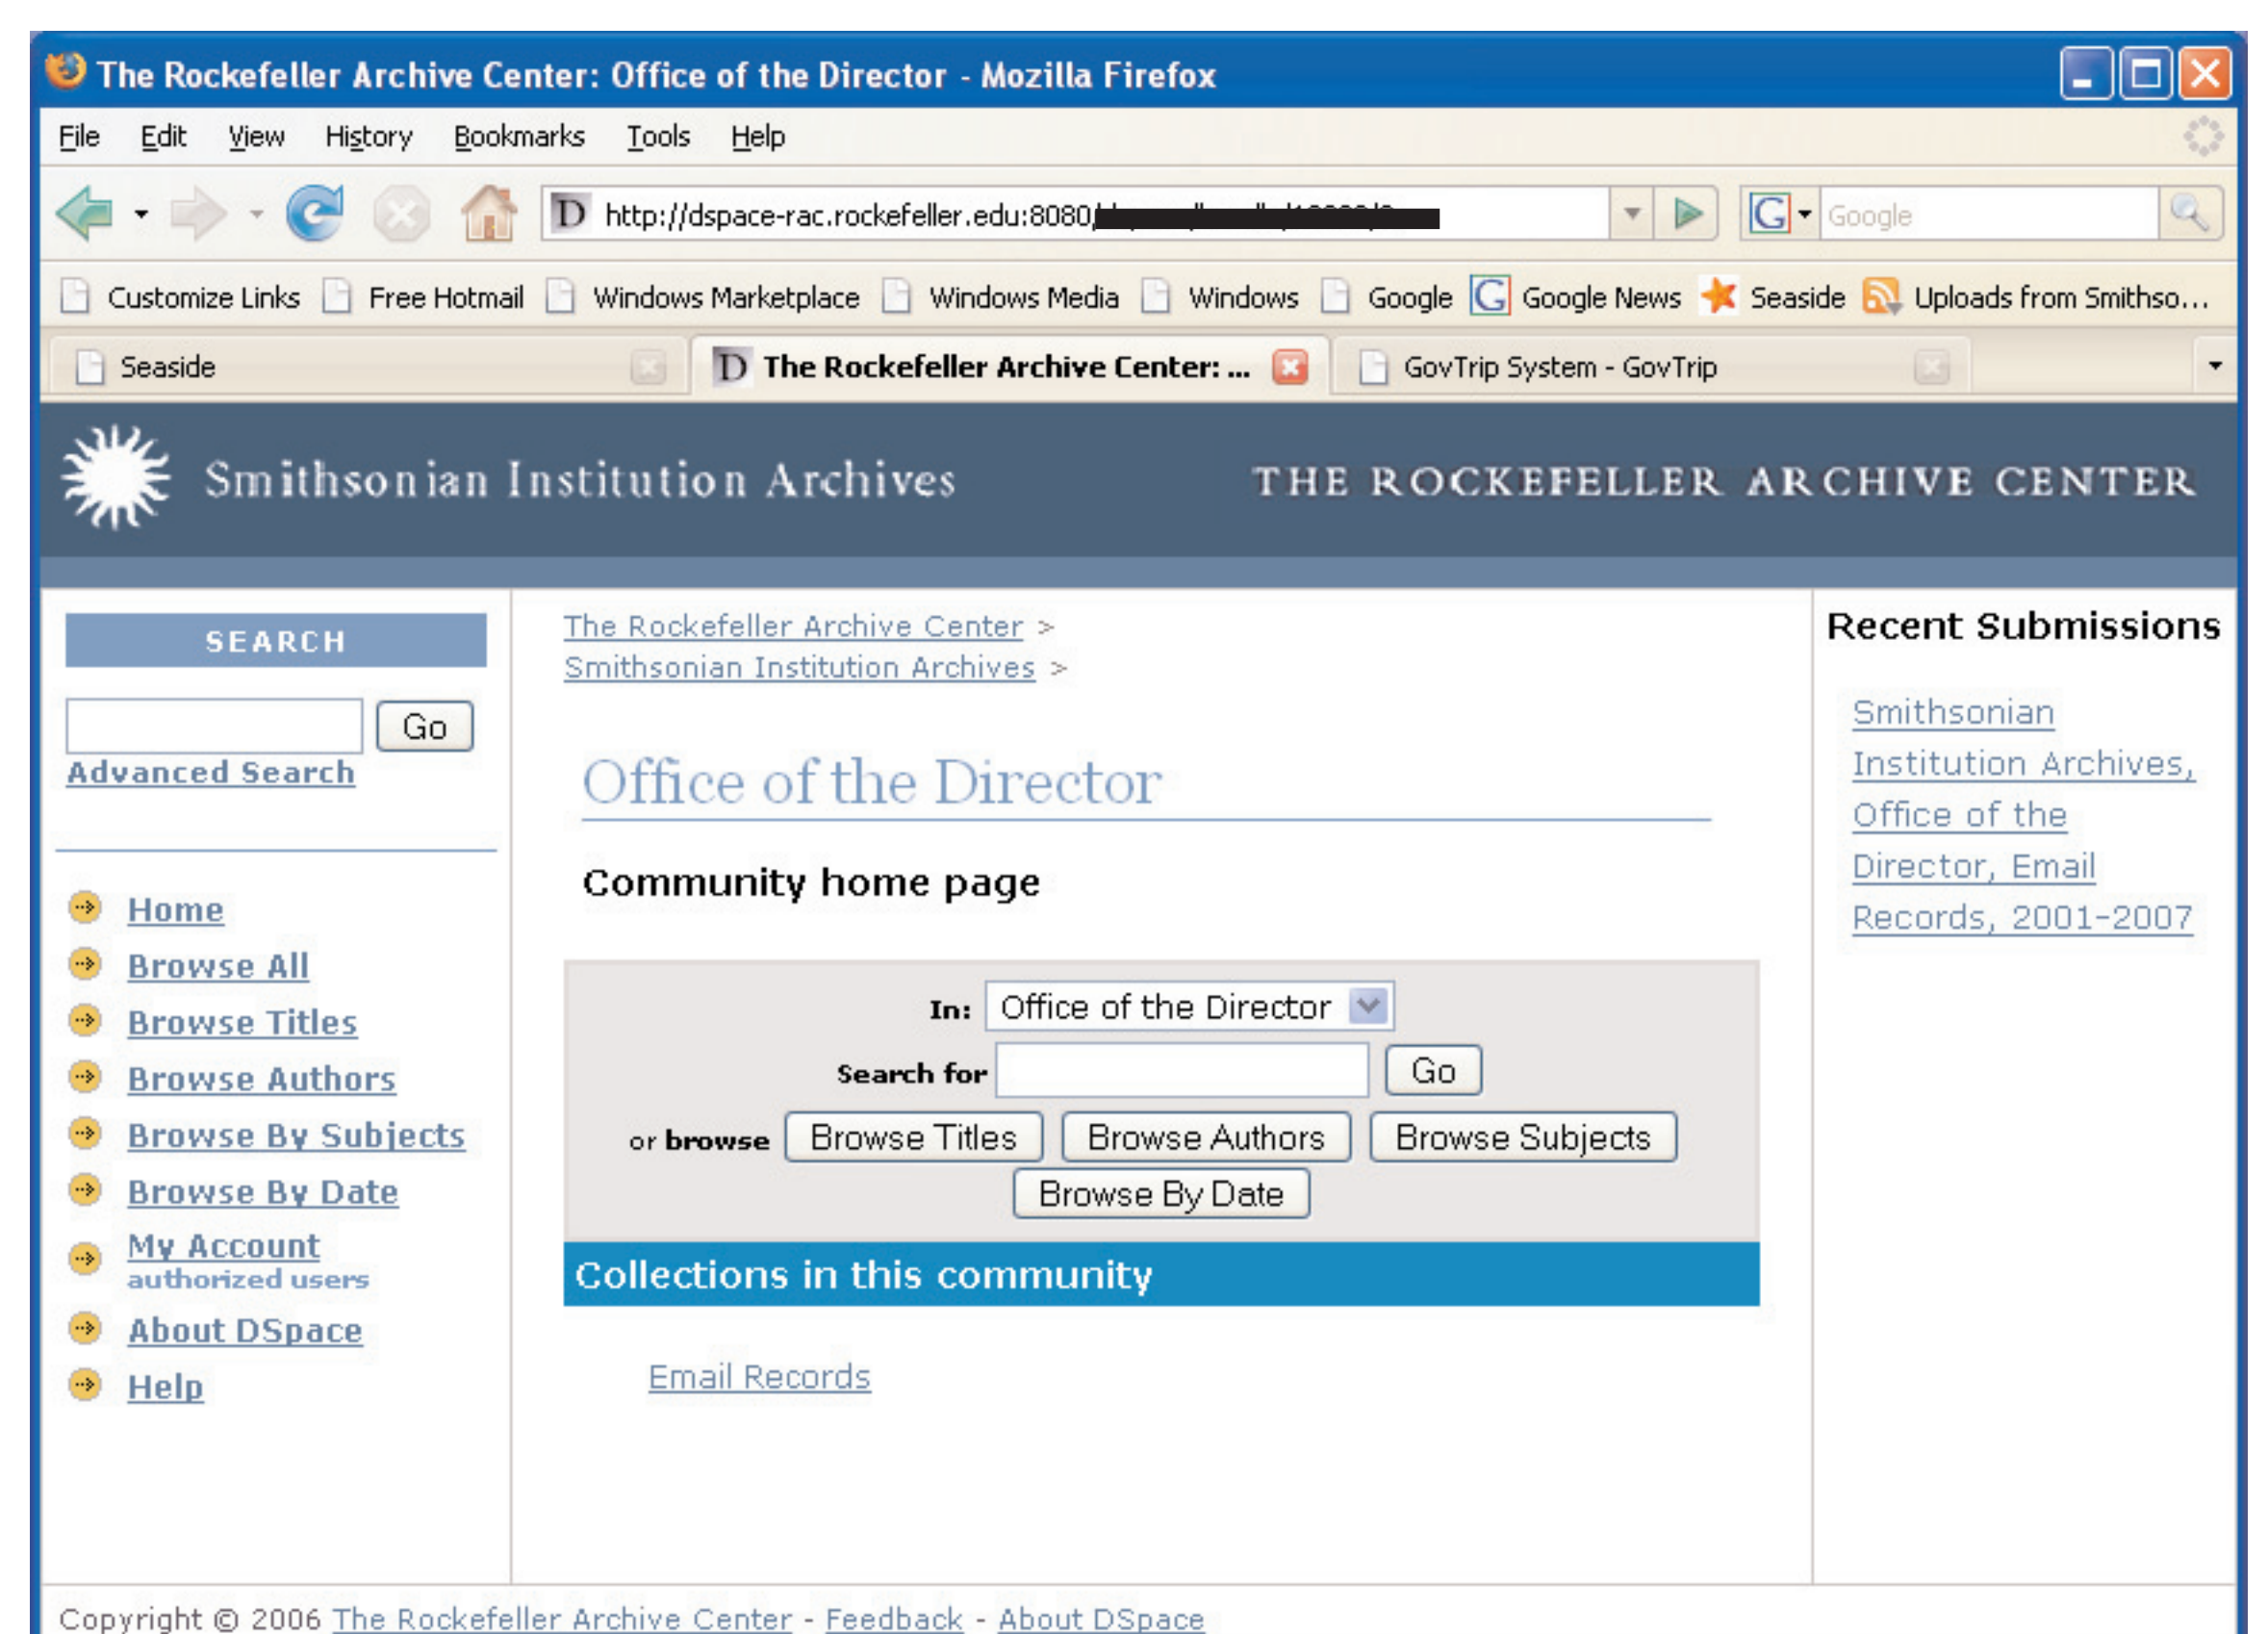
The Rockefeller Archive Center: Office of the Director - Mozilla Firefox

File Edit View History Bookmarks Tools Help

http://dspace-rac.rockefeller.edu:8080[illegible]

Google

Customize Links Free Hotmail Windows Marketplace Windows Media Windows Google Google News Seaside Uploads from Smithso...

Seaside | The Rockefeller Archive Center: ... | GovTrip System - GovTrip

Smithsonian Institution Archives THE ROCKEFELLER ARCHIVE CENTER

SEARCH

Go

Advanced Search

Home
Browse All
Browse Titles
Browse Authors
Browse By Subjects
Browse By Date
My Account
authorized users
About DSpace
Help

The Rockefeller Archive Center >
Smithsonian Institution Archives >

Office of the Director

Community home page

In: Office of the Director

Search for Go

or browse Browse Titles Browse Authors Browse Subjects Browse By Date

Collections in this community

Email Records

Recent Submissions

Smithsonian Institution Archives, Office of the Director, Email Records, 2001-2007

Copyright © 2006 The Rockefeller Archive Center - Feedback - About DSpace